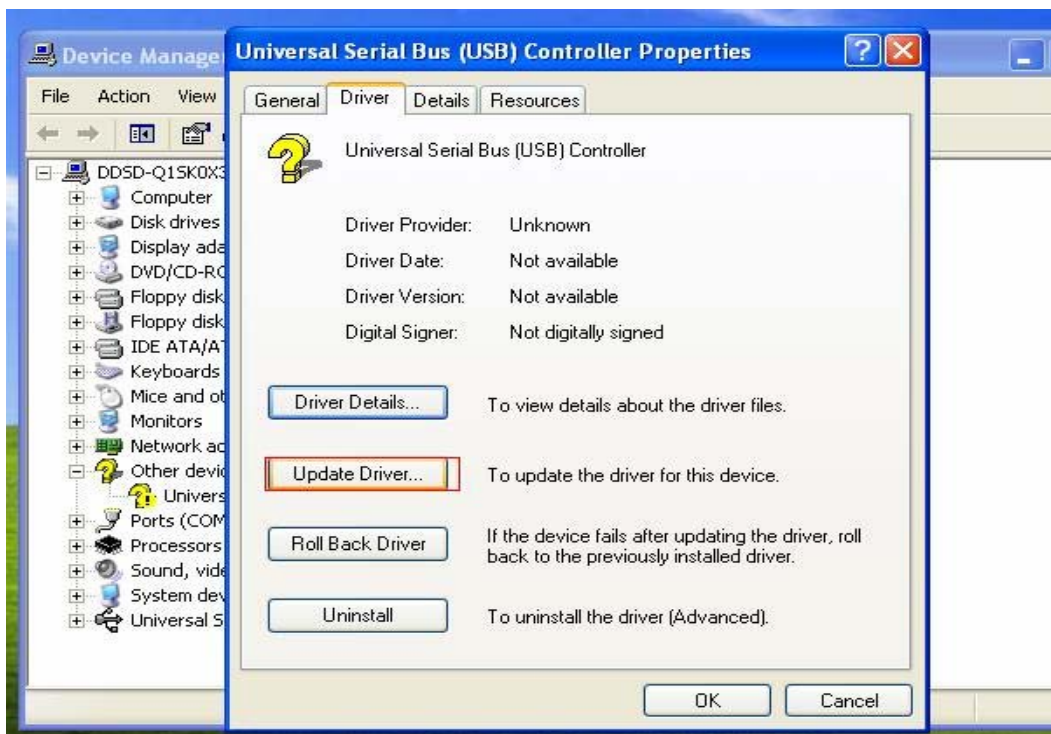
Device Manage

File Action View

DDSD-Q1SK0X3
Computer
Disk drives
Display ada
DVD/CD-RO
Floppy disk
Floppy disk
IDE ATA/AT
Keyboards
Mice and ot
Monitors
Network ac
Other devic
Univers
Ports (COM
Processors
Sound, vide
System dev
Universal S

Universal Serial Bus (USB) Controller Properties

General Driver Details Resources

Universal Serial Bus (USB) Controller

Driver Provider: Unknown
Driver Date: Not available
Driver Version: Not available
Digital Signer: Not digitally signed

Driver Details... To view details about the driver files.

Update Driver... To update the driver for this device.

Roll Back Driver If the device fails after updating the driver, roll back to the previously installed driver.

Uninstall To uninstall the driver (Advanced).

OK Cancel